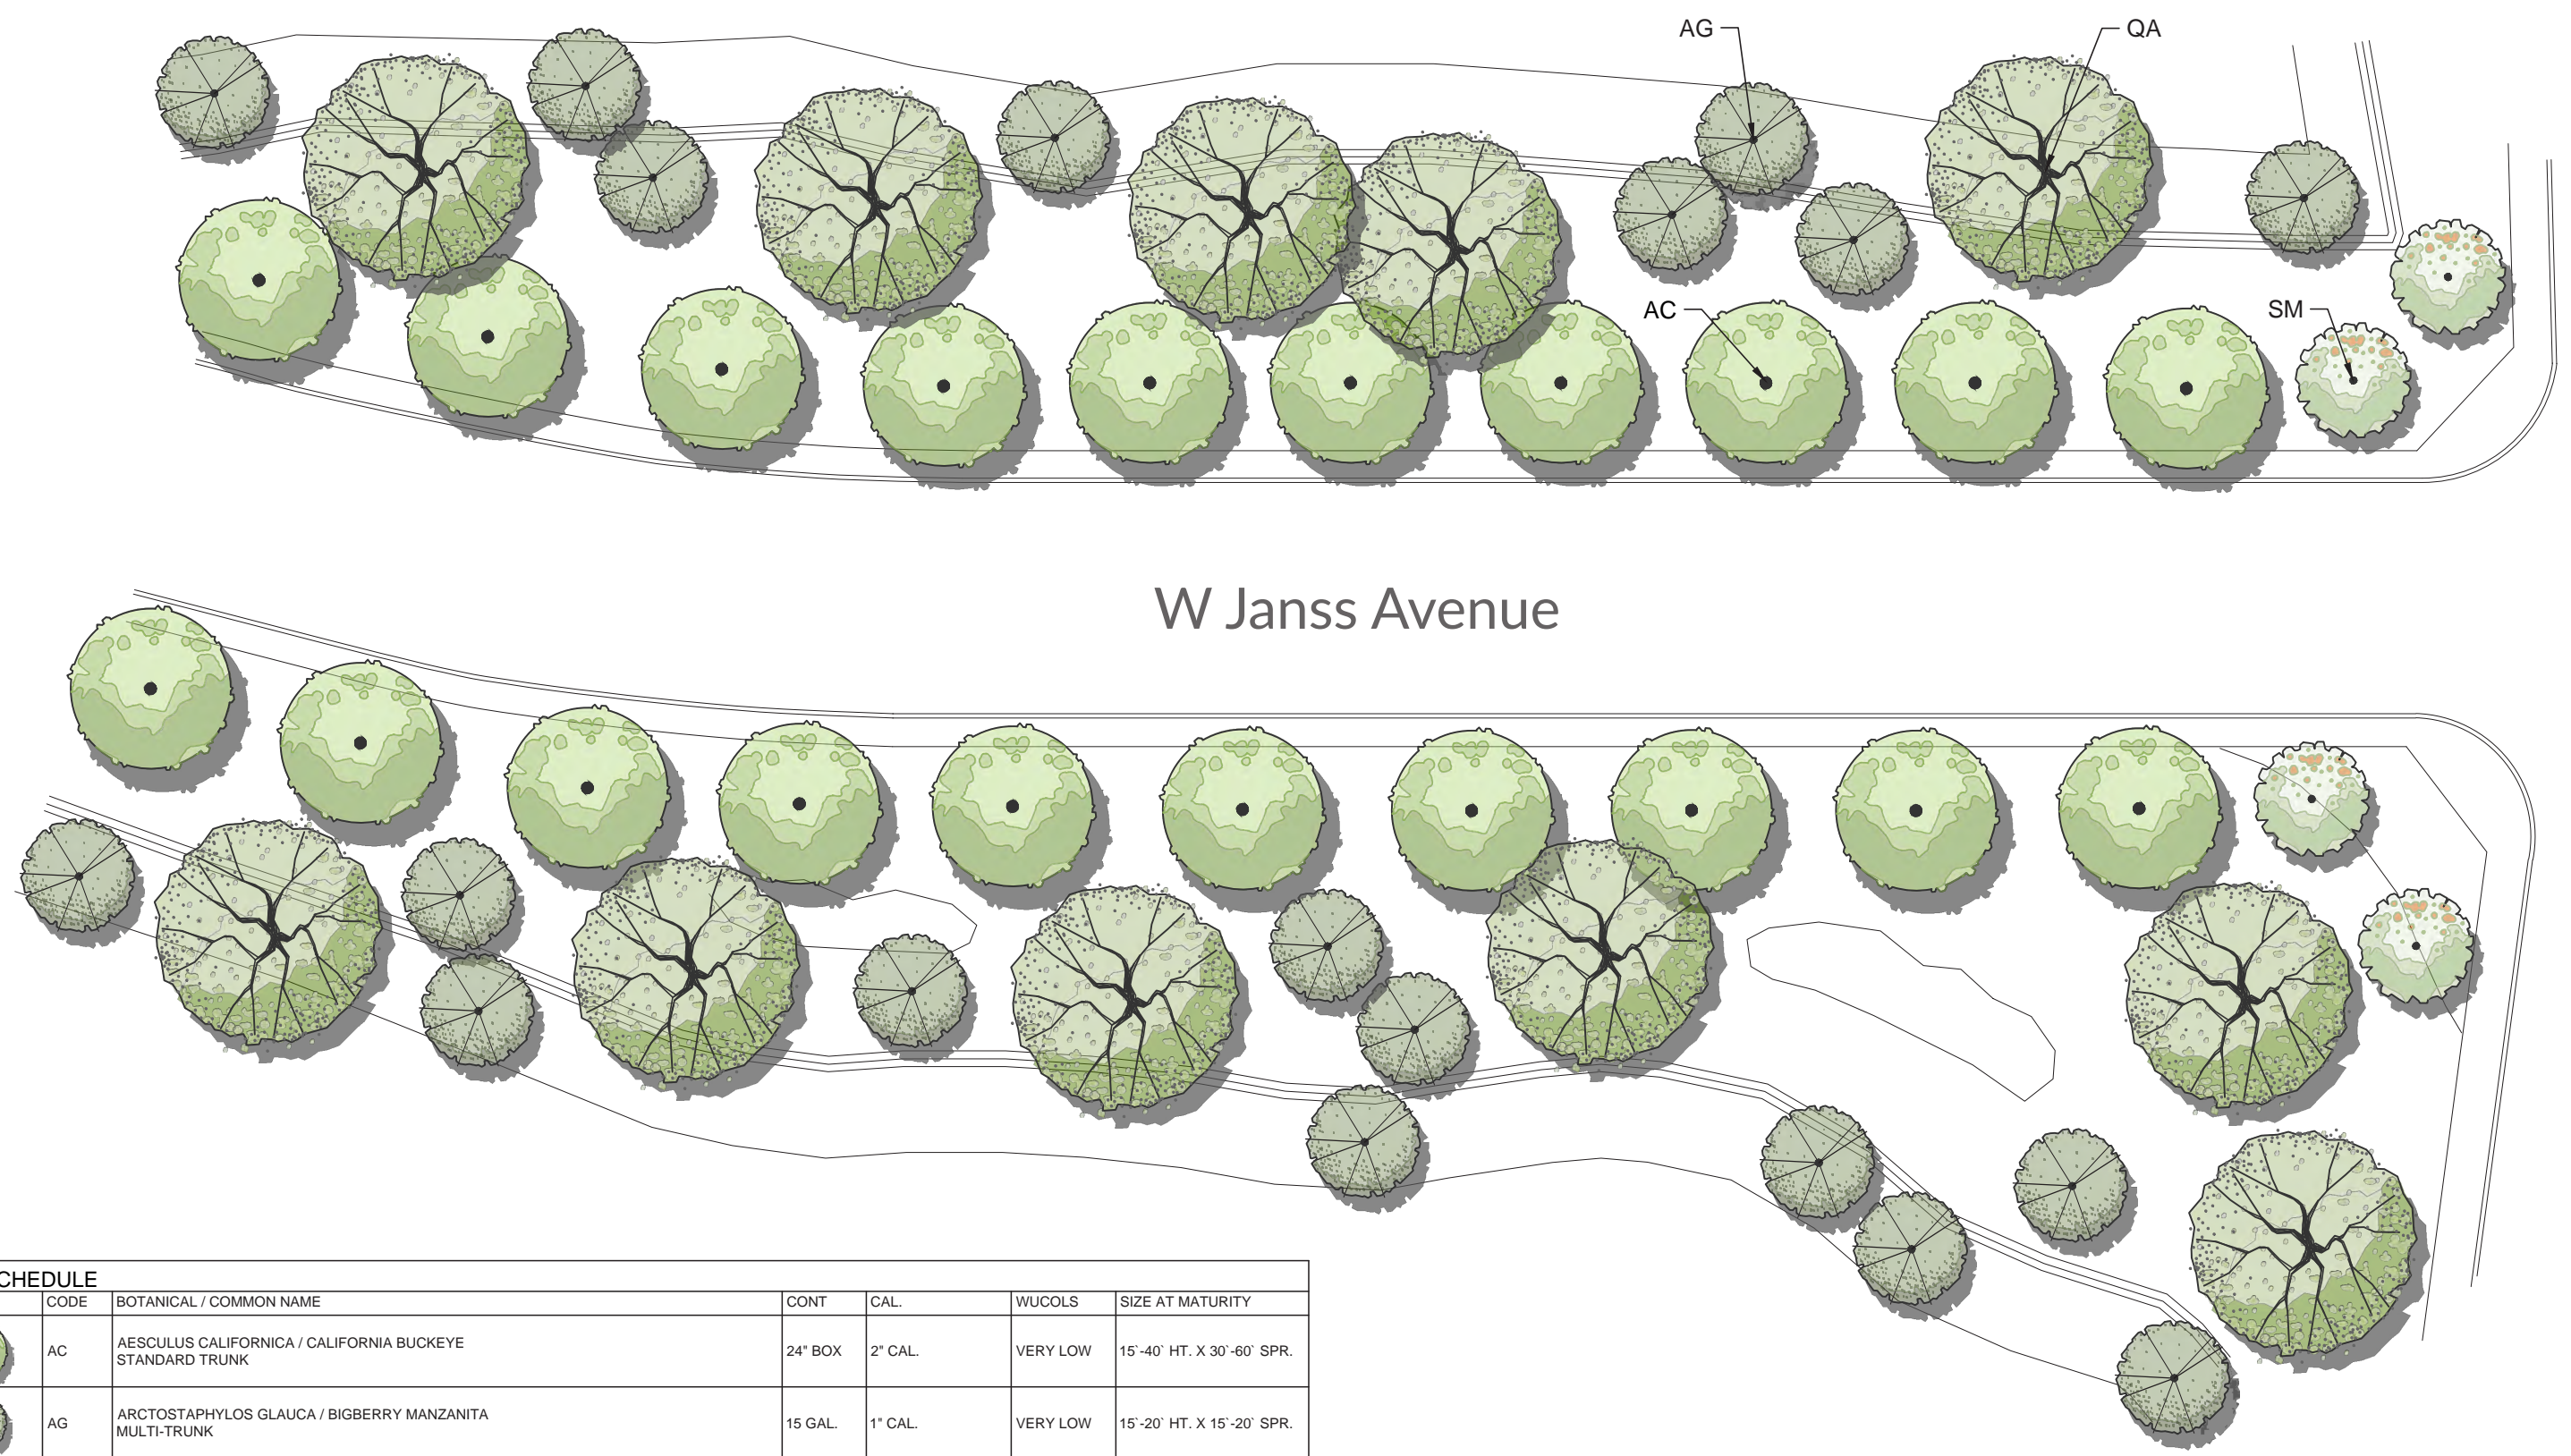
AG
QA
AC
SM

W Janss Avenue

CHEDULE

| | CODE | BOTANICAL / COMMON NAME | CONT | CAL. | WUCOLS | SIZE AT MATURITY |
|---|---|---|---|---|---|---|
| | AC | AESCULUS CALIFORNICA / CALIFORNIA BUCKEYE STANDARD TRUNK | 24" BOX | 2" CAL. | VERY LOW | 15`-40` HT. X 30`-60` SPR. |
| | AG | ARCTOSTAPHYLOS GLAUCA / BIGBERRY MANZANITA MULTI-TRUNK | 15 GAL. | 1" CAL. | VERY LOW | 15`-20` HT. X 15`-20` SPR. |